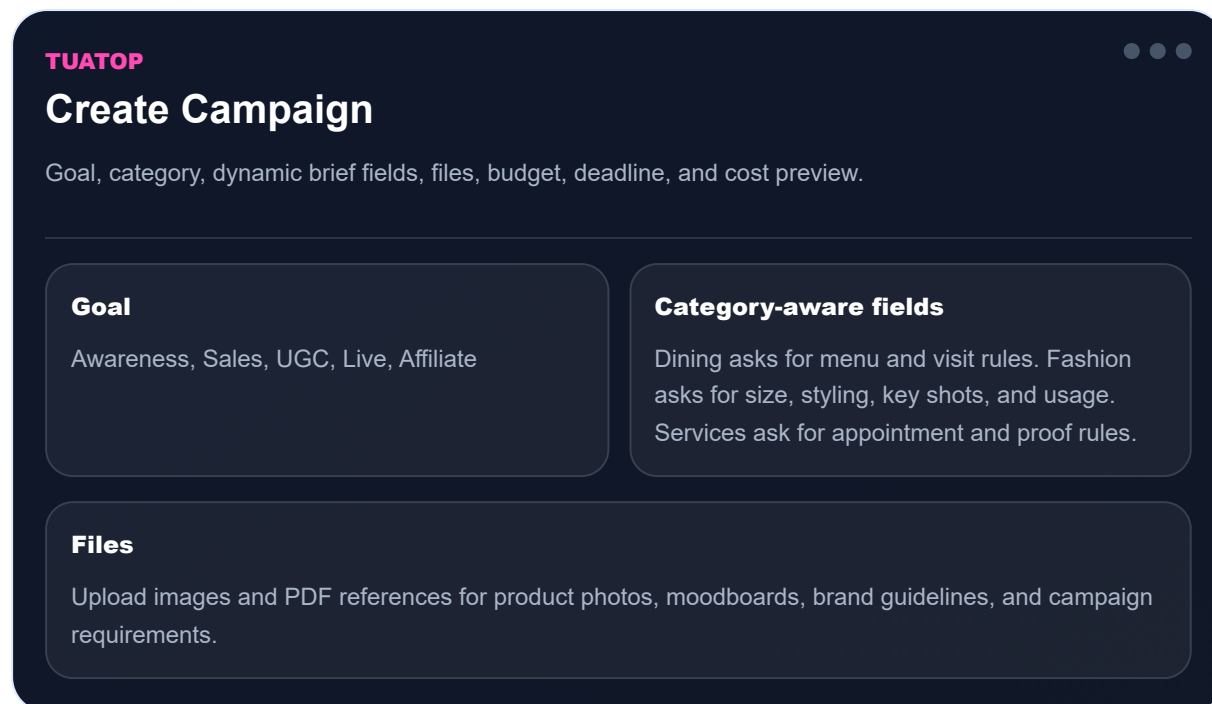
TUATOP

Create Campaign

Goal, category, dynamic brief fields, files, budget, deadline, and cost preview.

Goal

Awareness, Sales, UGC, Live, Affiliate

Category-aware fields

Dining asks for menu and visit rules. Fashion asks for size, styling, key shots, and usage. Services ask for appointment and proof rules.

Files

Upload images and PDF references for product photos, moodboards, brand guidelines, and campaign requirements.